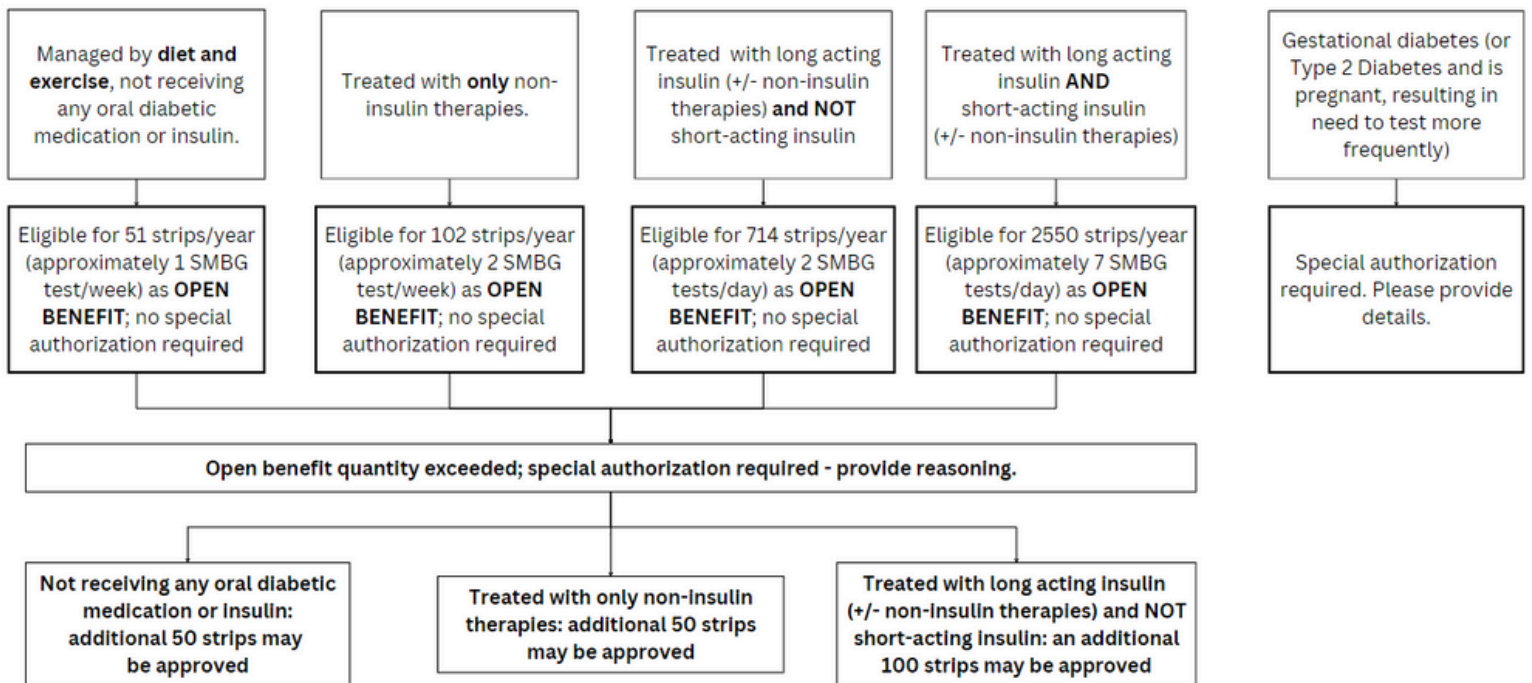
Managed by **diet and exercise**, not receiving any oral diabetic medication or insulin.

Treated with **only** non-insulin therapies.

Treated with long acting insulin (+/- non-insulin therapies) **and NOT** short-acting insulin

Treated with long acting insulin **AND** short-acting insulin (+/- non-insulin therapies)

Gestational diabetes (or Type 2 Diabetes and is pregnant, resulting in need to test more frequently)

Eligible for 51 strips/year (approximately 1 SMBG test/week) as **OPEN BENEFIT**; no special authorization required

Eligible for 102 strips/year (approximately 2 SMBG test/week) as **OPEN BENEFIT**; no special authorization required

Eligible for 714 strips/year (approximately 2 SMBG tests/day) as **OPEN BENEFIT**; no special authorization required

Eligible for 2550 strips/year (approximately 7 SMBG tests/day) as **OPEN BENEFIT**; no special authorization required

Special authorization required. Please provide details.

**Open benefit quantity exceeded; special authorization required - provide reasoning.**

**Not receiving any oral diabetic medication or insulin: additional 50 strips may be approved**

**Treated with only non-insulin therapies: additional 50 strips may be approved**

**Treated with long acting insulin (+/- non-insulin therapies) and NOT short-acting insulin: an additional 100 strips may be approved**